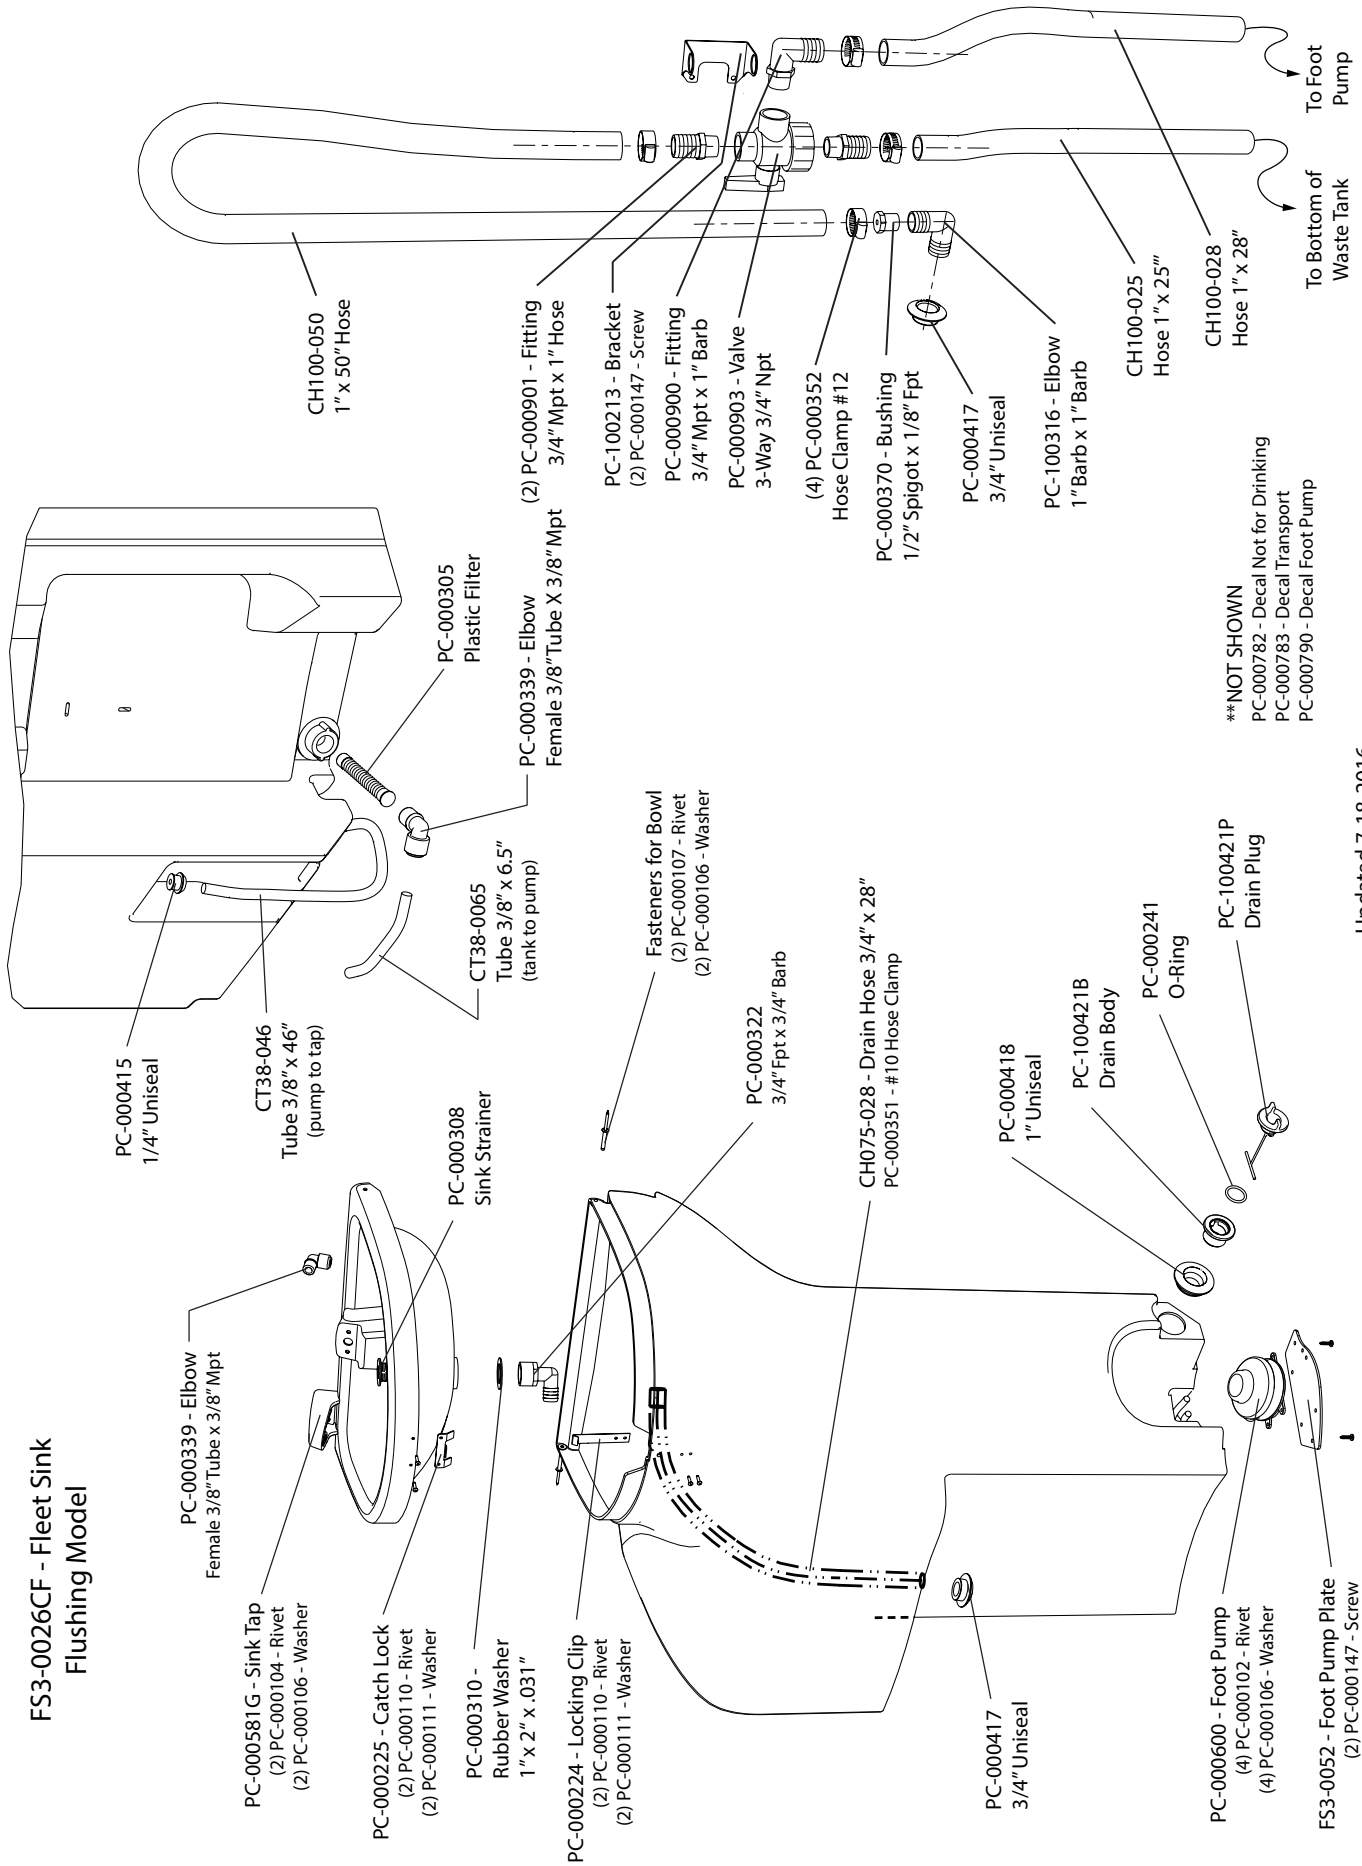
FS3-0026CF - Fleet Sink
Flushing Model

PC-000339 - Elbow
Female 3/8" Tube x 3/8" Mpt

PC-000581G - Sink Tap
(2) PC-000104 - Rivet
(2) PC-000106 - Washer

PC-000225 - Catch Lock
(2) PC-000110 - Rivet
(2) PC-000111 - Washer

PC-000310 - Rubber Washer
1" x 2" x .031"

PC-000224 - Locking Clip
(2) PC-000110 - Rivet
(2) PC-000111 - Washer

PC-000417
3/4" Uniseal

PC-000600 - Foot Pump
(4) PC-000102 - Rivet
(4) PC-000106 - Washer

FS3-0052 - Foot Pump Plate
(2) PC-000147 - Screw

PC-000415
1/4" Uniseal

PC-000308
Sink Strainer

CT38-046
Tube 3/8" x 46"
(pump to tap)

CT38-0065
Tube 3/8" x 6.5"
(tank to pump)

PC-000322
3/4" Fpt x 3/4" Barb

Fasteners for Bowl
(2) PC-000107 - Rivet
(2) PC-000106 - Washer

CH075-028 - Drain Hose 3/4" x 28"
PC-000351 - #10 Hose Clamp

PC-000418
1" Uniseal

PC-100421B
Drain Body

PC-000241
O-Ring

PC-100421P
Drain Plug

PC-000339 - Elbow
Female 3/8" Tube X 3/8" Mpt

PC-000305
Plastic Filter

**NOT SHOWN
PC-000782 - Decal Not for Drinking
PC-000783 - Decal Transport
PC-000790 - Decal Foot Pump

CH100-050
1" x 50" Hose

(2) PC-000901 - Fitting
3/4" Mpt x 1" Hose

PC-100213 - Bracket
(2) PC-000147 - Screw

PC-000900 - Fitting
3/4" Mpt x 1" Barb

PC-000903 - Valve
3-Way 3/4" Npt

(4) PC-000352
Hose Clamp #12

PC-000370 - Bushing
1/2" Spigot x 1/8" Fpt

PC-000417
3/4" Uniseal

PC-100316 - Elbow
1" Barb x 1" Barb

CH100-025
Hose 1" x 25"

CH100-028
Hose 1" x 28"

To Bottom of
Waste Tank

To Foot
Pump

Updated 7-18-2016